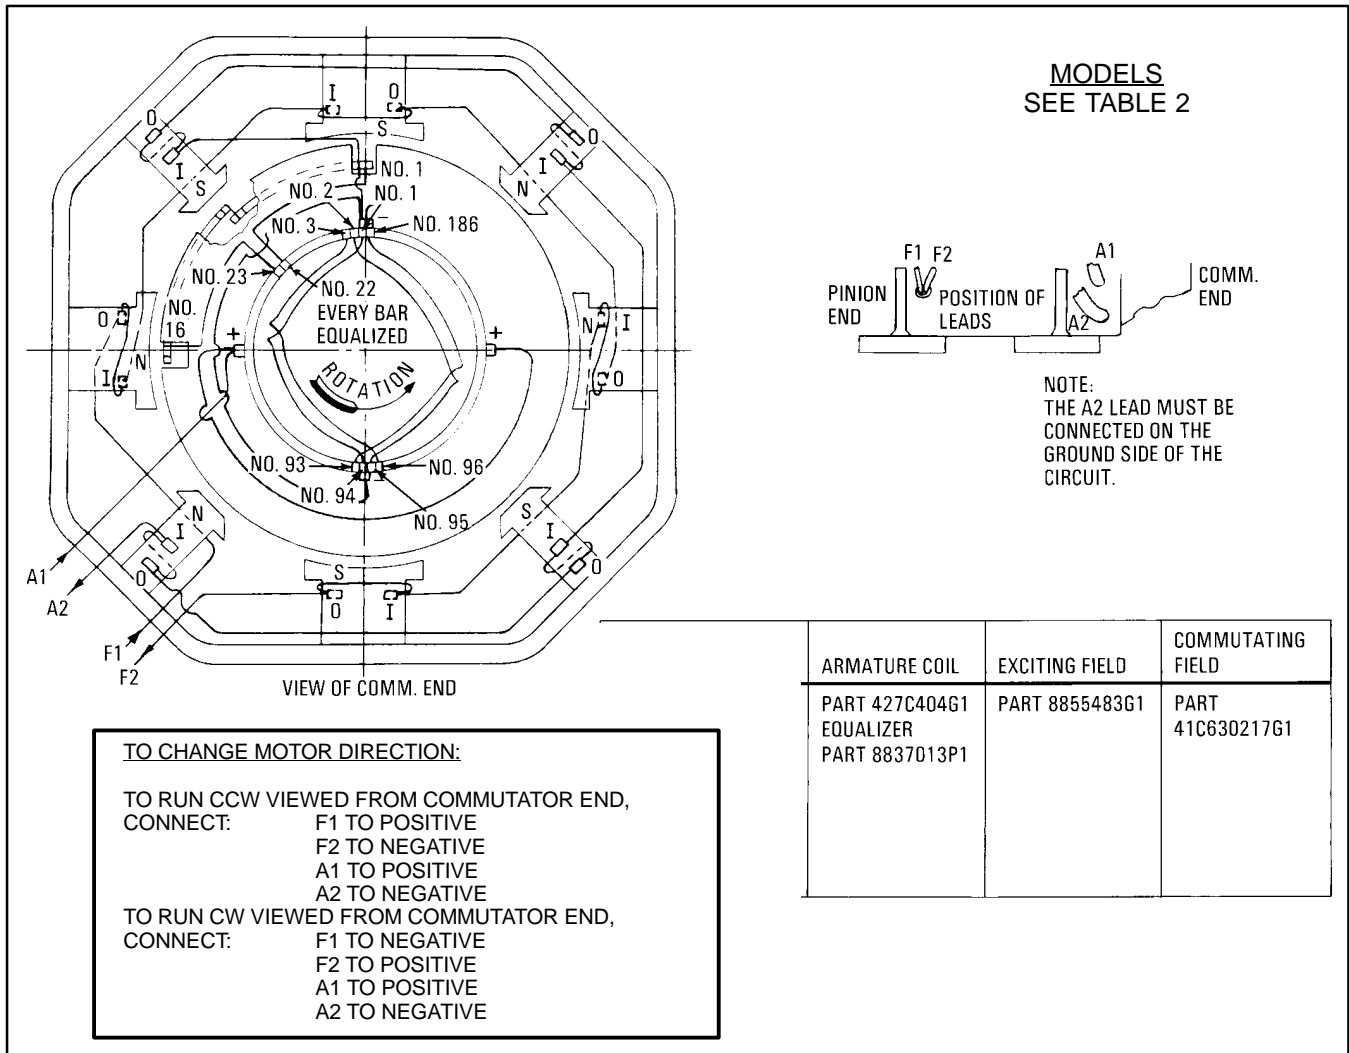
MODELS
SEE TABLE 2

I O S
O I S
O I N
NO. 1
NO. 2 NO. 1
NO. 3 NO. 186
NO. 23
NO. 22
EVERY BAR
EQUALIZED
NO. 16
O I N
+ +
N I
I O
ROTATION
NO. 93 NO. 96
NO. 94 NO. 95
N I O
S I O
S O I
A1
A2
F1
F2
VIEW OF COMM. END

F1 F2
PINION END
POSITION OF LEADS
A1
A2
COMM. END

NOTE:
THE A2 LEAD MUST BE CONNECTED ON THE GROUND SIDE OF THE CIRCUIT.

| ARMATURE COIL | EXCITING FIELD | COMMUTATING FIELD |
|---|---|---|
| PART 427C404G1 EQUALIZER PART 8837013P1 | PART 8855483G1 | PART 41C630217G1 |

TO CHANGE MOTOR DIRECTION:

TO RUN CCW VIEWED FROM COMMUTATOR END,
CONNECT: F1 TO POSITIVE
F2 TO NEGATIVE
A1 TO POSITIVE
A2 TO NEGATIVE
TO RUN CW VIEWED FROM COMMUTATOR END,
CONNECT: F1 TO NEGATIVE
F2 TO POSITIVE
A1 TO POSITIVE
A2 TO NEGATIVE